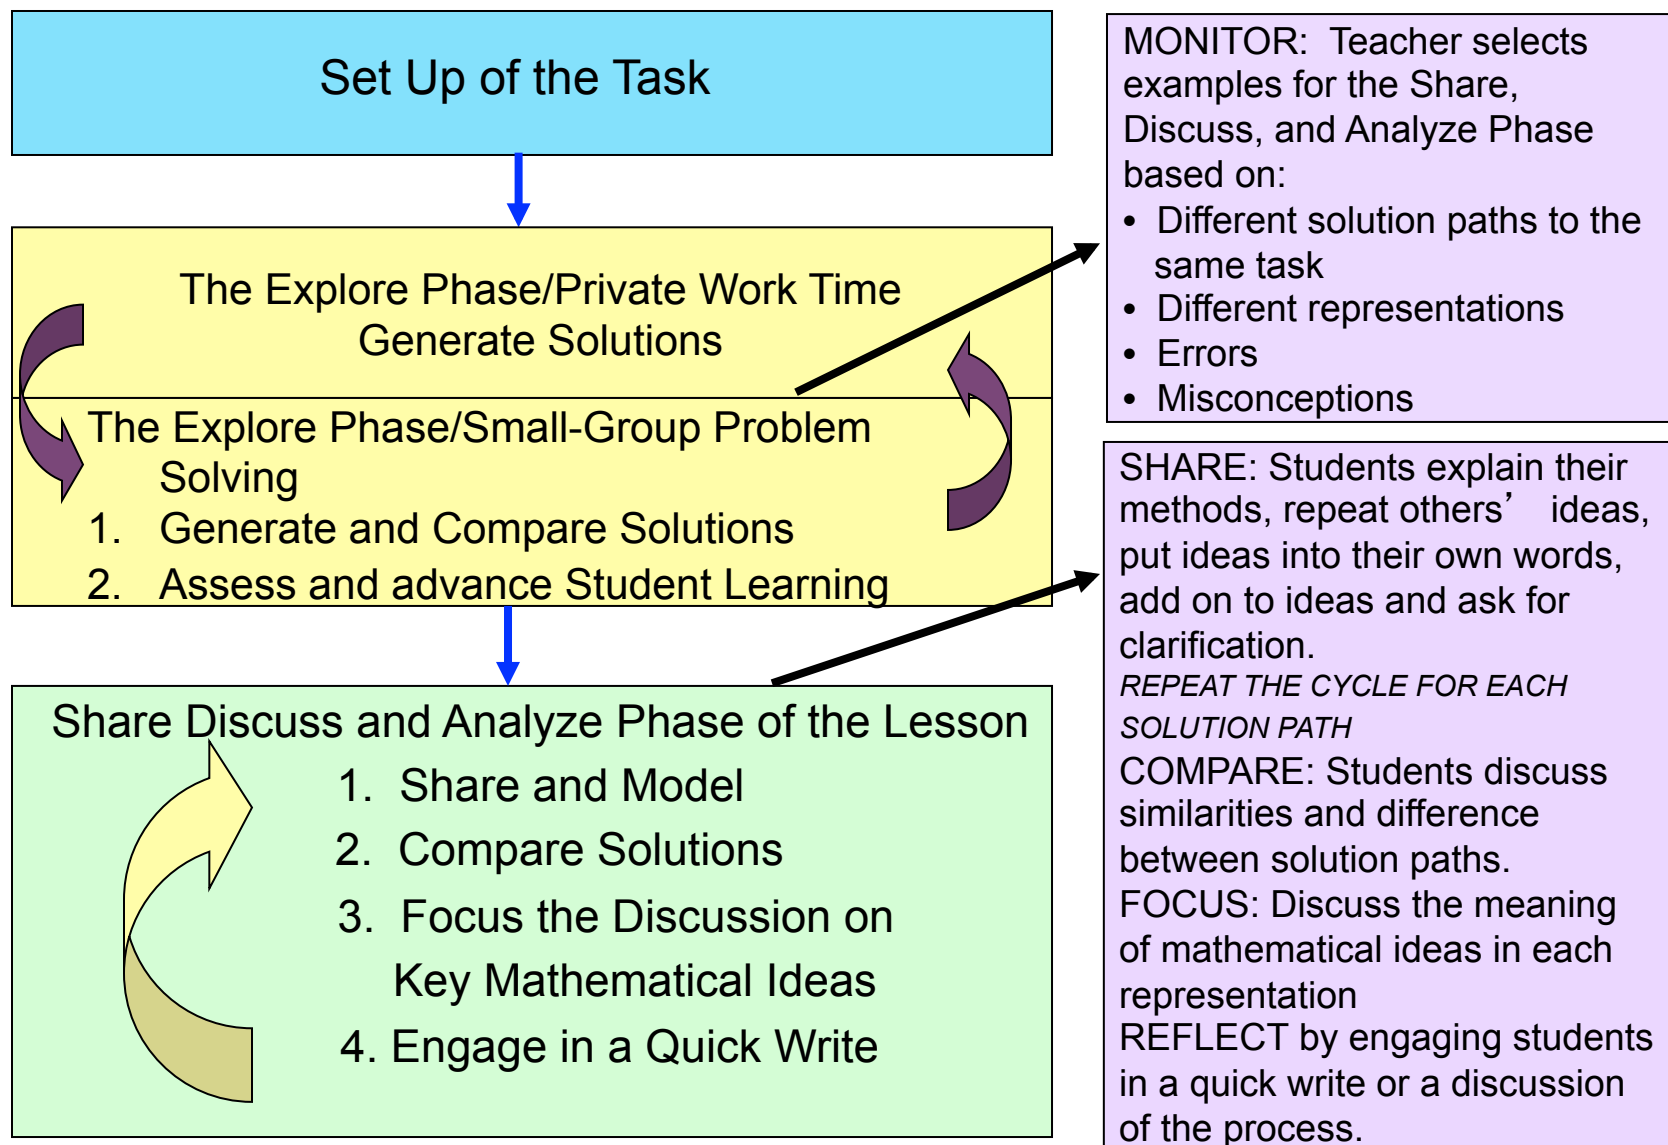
Set Up of the Task

The Explore Phase/Private Work Time
Generate Solutions

The Explore Phase/Small-Group Problem Solving
1. Generate and Compare Solutions
2. Assess and advance Student Learning

Share Discuss and Analyze Phase of the Lesson
1. Share and Model
2. Compare Solutions
3. Focus the Discussion on Key Mathematical Ideas
4. Engage in a Quick Write

MONITOR: Teacher selects examples for the Share, Discuss, and Analyze Phase based on:
• Different solution paths to the same task
• Different representations
• Errors
• Misconceptions

SHARE: Students explain their methods, repeat others' ideas, put ideas into their own words, add on to ideas and ask for clarification.
REPEAT THE CYCLE FOR EACH SOLUTION PATH
COMPARE: Students discuss similarities and difference between solution paths.
FOCUS: Discuss the meaning of mathematical ideas in each representation
REFLECT by engaging students in a quick write or a discussion of the process.